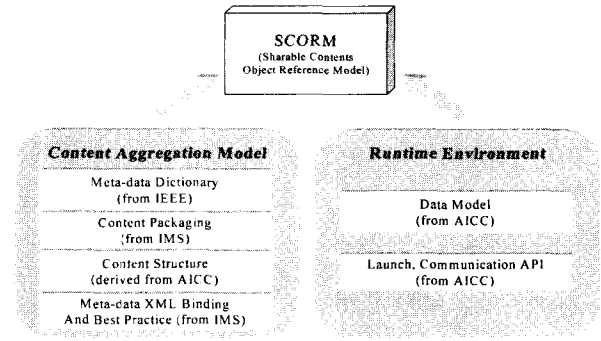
SCORM
(Sharable Contents Object Reference Model)

Content Aggregation Model

Meta-data Dictionary (from IEEE)

Content Packaging (from IMS)

Content Structure (derived from AICC)

Meta-data XML Binding And Best Practice (from IMS)

Runtime Environment

Data Model (from AICC)

Launch, Communication API (from AICC)